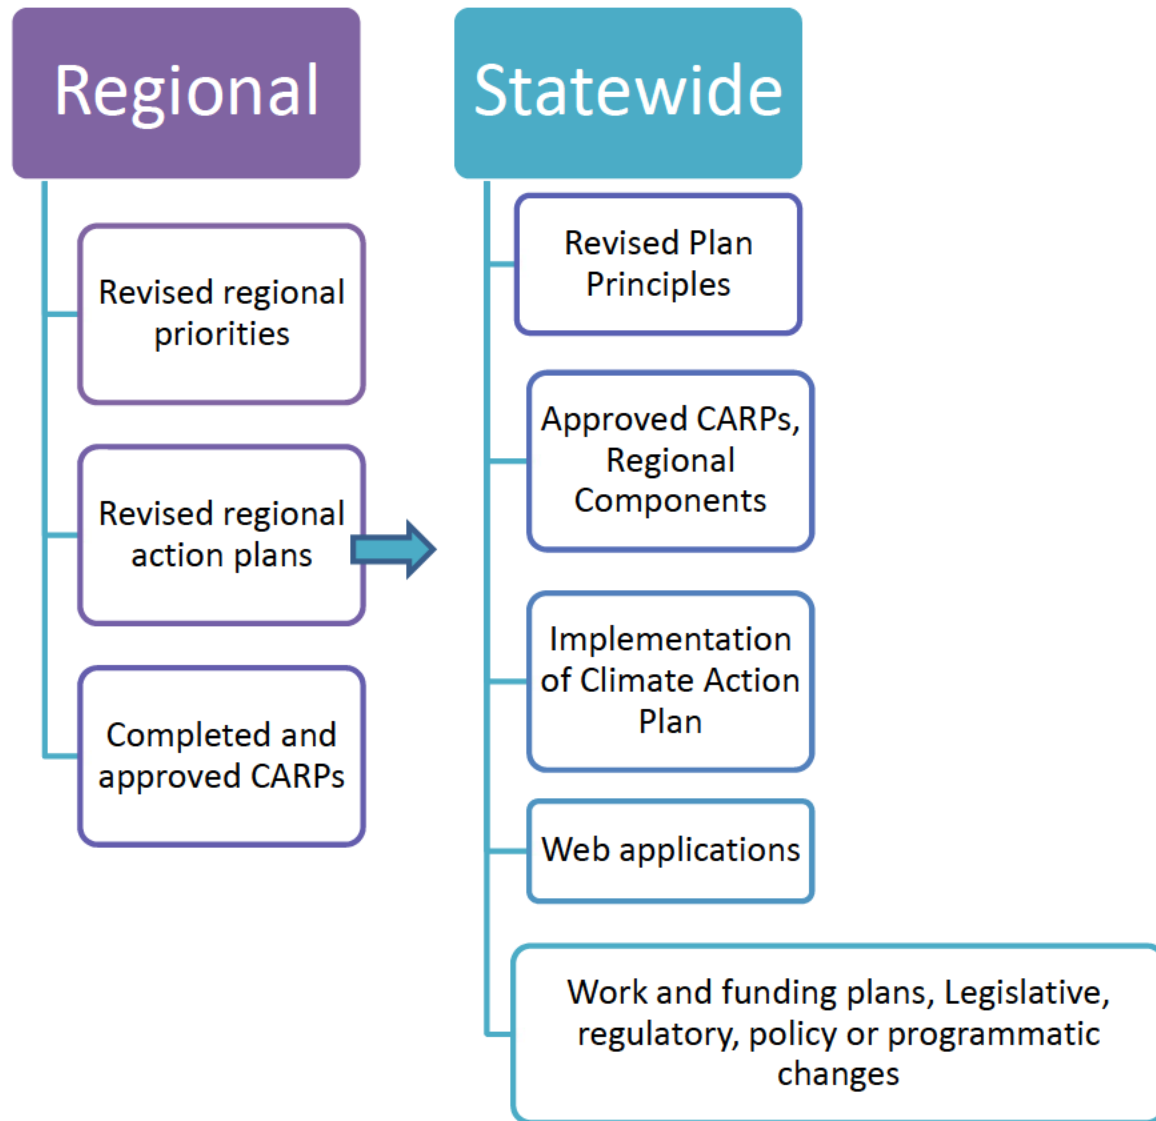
Regional

Revised regional priorities

Revised regional action plans

Completed and approved CARPs

Statewide

Revised Plan Principles

Approved CARPs, Regional Components

Implementation of Climate Action Plan

Web applications

Work and funding plans, Legislative, regulatory, policy or programmatic changes